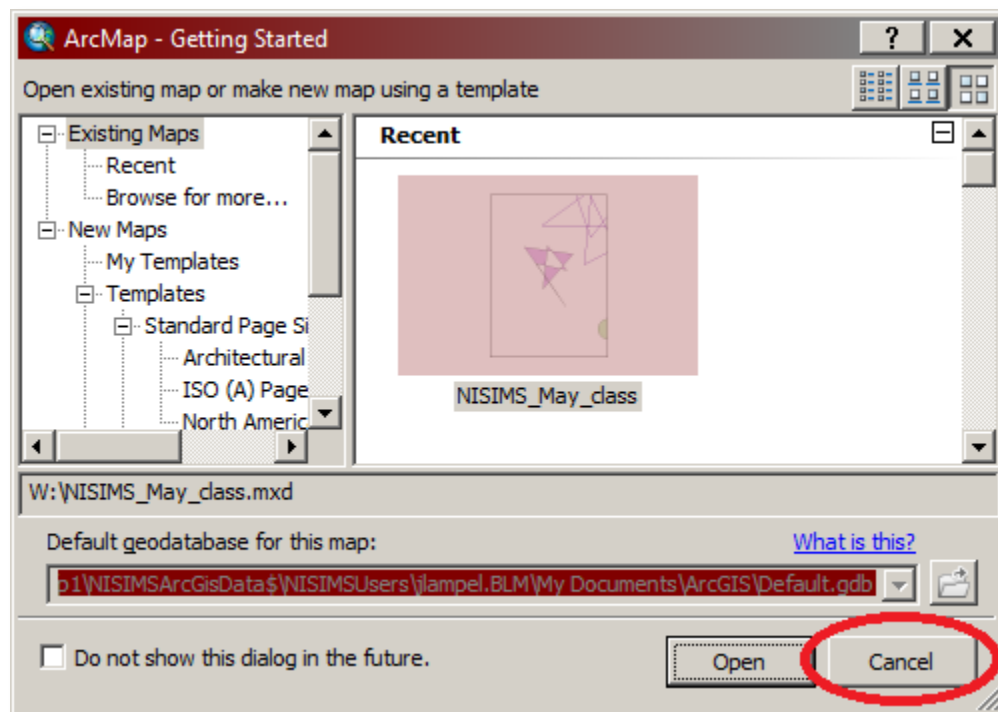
ArcMap - Getting Started
?
X
Open existing map or make new map using a template
Existing Maps
Recent
Browse for more...
New Maps
My Templates
Templates
Standard Page Si
Architectural
ISO (A) Page
North Americ
Recent
NISIMS_May_class
W:\NISIMS_May_class.mxd
Default geodatabase for this map:
What is this?
p1\NISIMSArcGisData$\NISIMSUsers\jlampel.BLM\My Documents\ArcGIS\Default.gdb
Do not show this dialog in the future.
Open
Cancel